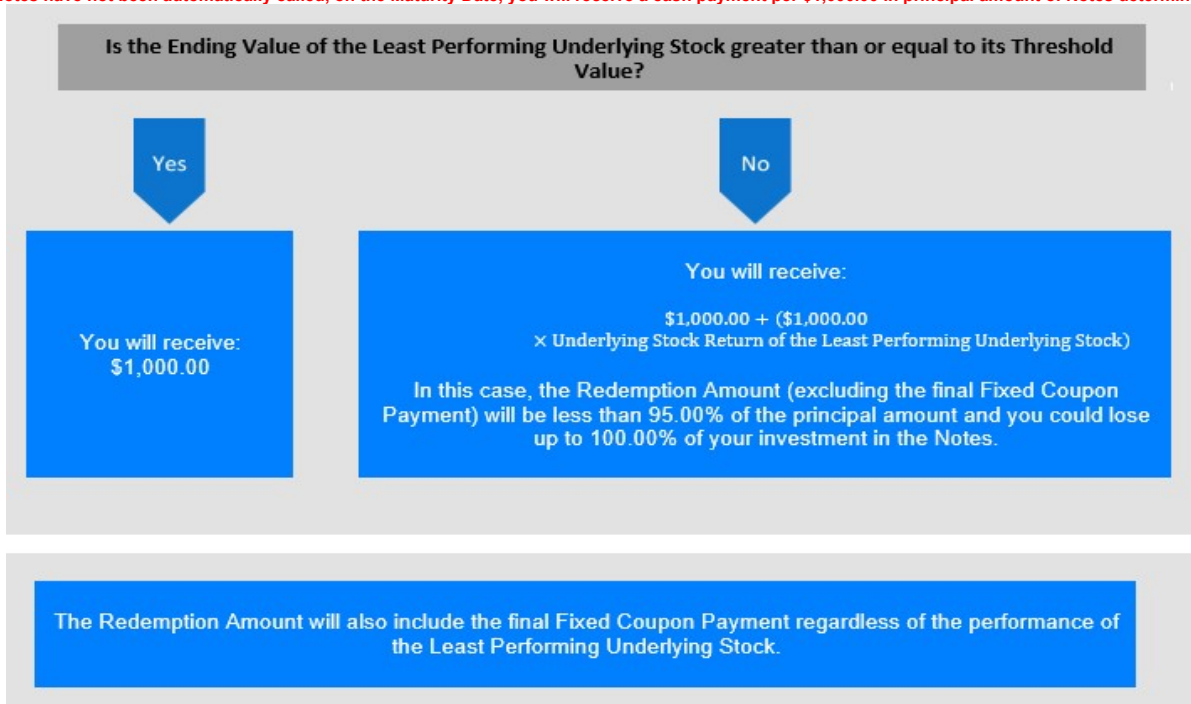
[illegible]otes have not been automatically called, on the Maturity Date, you will receive a cash payment per $1,000.00 in principal amount of Notes determin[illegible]

Is the Ending Value of the Least Performing Underlying Stock greater than or equal to its Threshold Value?

Yes

No

You will receive:
$1,000.00

You will receive:

$1,000.00 + ($1,000.00 × Underlying Stock Return of the Least Performing Underlying Stock)

In this case, the Redemption Amount (excluding the final Fixed Coupon Payment) will be less than 95.00% of the principal amount and you could lose up to 100.00% of your investment in the Notes.

The Redemption Amount will also include the final Fixed Coupon Payment regardless of the performance of the Least Performing Underlying Stock.